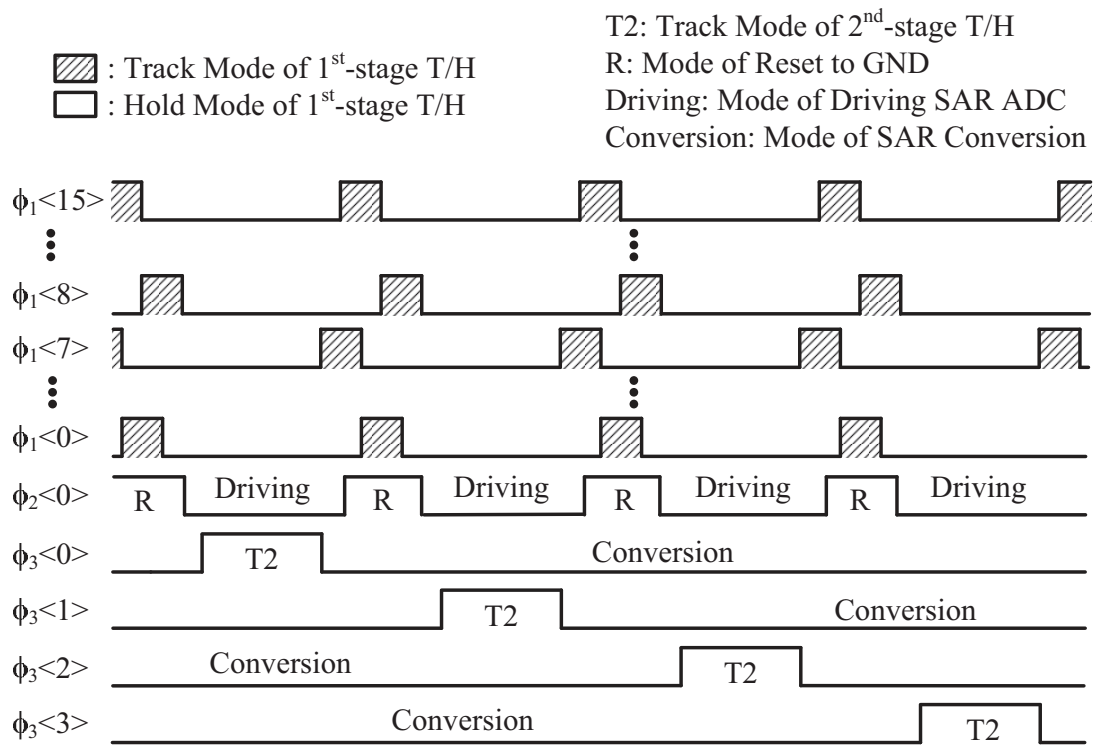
: Track Mode of 1$^{st}$-stage T/H
: Hold Mode of 1$^{st}$-stage T/H

T2: Track Mode of 2$^{nd}$-stage T/H
R: Mode of Reset to GND
Driving: Mode of Driving SAR ADC
Conversion: Mode of SAR Conversion

$\phi_1$<15>
$\phi_1$<8>
$\phi_1$<7>
$\phi_1$<0>
$\phi_2$<0> R Driving R Driving R Driving R Driving
$\phi_3$<0> T2 Conversion
$\phi_3$<1> T2 Conversion
$\phi_3$<2> Conversion T2
$\phi_3$<3> Conversion T2